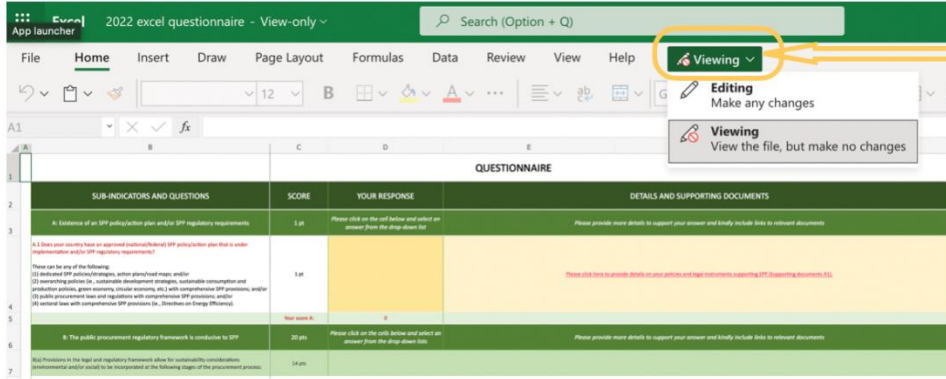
Excel 2022 excel questionnaire - View-only
App launcher
Search (Option + Q)
File Home Insert Draw Page Layout Formulas Data Review View Help
Viewing
12
B
Editing
Make any changes
Viewing
View the file, but make no changes
A1
fx

| | B | C | D | E |
|---|---|---|---|---|
| 1 | | | QUESTIONNAIRE | |
| 2 | SUB-INDICATORS AND QUESTIONS | SCORE | YOUR RESPONSE | DETAILS AND SUPPORTING DOCUMENTS |
| 3 | A: Existence of an SPP policy/action plan and/or SPP regulatory requirements | 1 pt | Please click on the cell below and select an answer from the drop-down list | Please provide more details to support your answer and kindly include links to relevant documents |
| 4 | A.1 Does your country have an approved (national/federal) SPP policy/action plan that is under implementation and/or SPP regulatory requirements? These can be any of the following: (1) dedicated SPP policies/strategies, action plans/road maps; and/or (2) overarching policies (ie., sustainable development strategies, sustainable consumption and production policies, green economy, circular economy, etc.) with comprehensive SPP provisions; and/or (3) public procurement laws and regulations with comprehensive SPP provisions; and/or (4) sectoral laws with comprehensive SPP provisions (ie., Directives on Energy Efficiency). | 1 pt | | Please click here to provide details on your policies and legal instruments supporting SPP (Supporting documents A1). |
| 5 | | Your score A: | 0 | |
| 6 | B: The public procurement regulatory framework is conducive to SPP | 20 pts | Please click on the cells below and select an answer from the drop-down lists | Please provide more details to support your answer and kindly include links to relevant documents |
| 7 | B(a) Provisions in the legal and regulatory framework allow for sustainability considerations (environmental and/or social) to be incorporated at the following stages of the procurement process: | 14 pts | | |